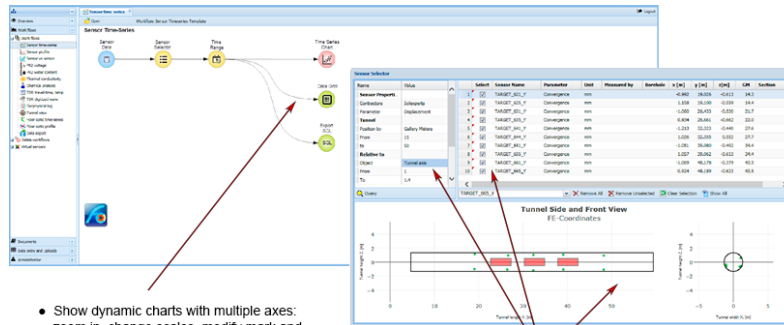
Overview

Workflows

Sensor timeseries

Sensor profile

Sensor vs sensor

MS2 voltage

MU water content

Thermal conductivity

Overlays analysis

TDR timewindow, temp

TDR digitized series

Surpressed string

Tunnel view

Tube data timeseries

Tube data profile

Data export

Global workflows

Virtual sensors

Documents

Data sets and uploads

Administrator

Sensor timeseries

Logout

Open

Workflow Sensor Timeseries Template

Sensor Time-Series

Sensor Data

Sensor Selector

Time Range

Time Series Chart

Data Grid

Export SQL

Sensor Selector

| Name | Value |
|---|---|
| Sensor Property | |
| Contractors | Solexperts |
| Parameter | Displacement |
| Tunnel | |
| Position by | Gallery Meters |
| From | 10 |
| to | 50 |
| Relative to | |
| Object | Tunnel axis |
| From | 1 |
| To | 1.4 |

| | Select | Sensor Name | Parameter | Unit | Measured by | Borehole | x [m] | y [m] | z [m] | GM | Section |
|---|---|---|---|---|---|---|---|---|---|---|---|
| 1 | ☑ | TARGET_021_Y | Convergence | mm | | | -0.902 | 29.026 | -0.413 | 34.3 | |
| 2 | ☑ | TARGET_022_Y | Convergence | mm | | | 1.338 | 29.130 | -0.339 | 34.4 | |
| 3 | ☑ | TARGET_023_Y | Convergence | mm | | | -1.080 | 29.455 | -0.330 | 31.7 | |
| 4 | ☑ | TARGET_031_Y | Convergence | mm | | | 0.934 | 28.061 | -0.462 | 32.0 | |
| 5 | ☑ | TARGET_041_Y | Convergence | mm | | | -1.213 | 32.323 | -0.440 | 37.6 | |
| 6 | ☑ | TARGET_042_Y | Convergence | mm | | | 1.020 | 32.055 | -0.352 | 37.7 | |
| 7 | ☑ | TARGET_043_Y | Convergence | mm | | | -1.051 | 35.083 | -0.482 | 34.4 | |
| 8 | ☑ | TARGET_051_Y | Convergence | mm | | | 1.037 | 25.062 | -0.412 | 34.4 | |
| 9 | ☑ | TARGET_061_Y | Convergence | mm | | | -1.069 | 48.178 | -0.379 | 45.3 | |
| 10 | ☑ | TARGET_065_Y | Convergence | mm | | | 0.934 | 48.189 | -0.423 | 45.3 | |

Query

TARGET_065_Y

Remove All

Remove Unselected

Clear Selection

Show All

Tunnel Side and Front View

FE-Coordinates

Tunnel height z [m]

Tunnel length y [m]

Tunnel width x [m]

● Show dynamic charts with multiple axes: zoom in, change scales, modify mark and